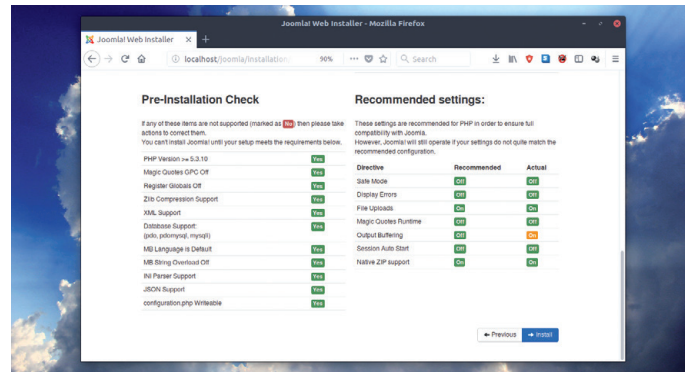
Joomla! Web Installer - Mozilla Firefox

Joomla! Web Installer

localhost/Joomla/installation/

90%

Search

Pre-Installation Check

If any of these items are not supported (marked as No) then please take actions to correct them. You can't install Joomla! until your setup meets the requirements below.

| | |
|---|---|
| PHP Version >= 5.3.10 | Yes |
| Magic Quotes GPC Off | Yes |
| Register Globals Off | Yes |
| Zlib Compression Support | Yes |
| XML Support | Yes |
| Database Support: (pdo, pdomysql, mysqli) | Yes |
| MB Language is Default | Yes |
| MB String Overload Off | Yes |
| INI Parser Support | Yes |
| JSON Support | Yes |
| configuration.php Writeable | Yes |

Recommended settings:

These settings are recommended for PHP in order to ensure full compatibility with Joomla. However, Joomla! will still operate if your settings do not quite match the recommended configuration.

| Directive | Recommended | Actual |
|---|---|---|
| Safe Mode | Off | Off |
| Display Errors | Off | Off |
| File Uploads | On | On |
| Magic Quotes Runtime | Off | Off |
| Output Buffering | Off | On |
| Session Auto Start | Off | Off |
| Native ZIP support | On | On |

Previous

Install